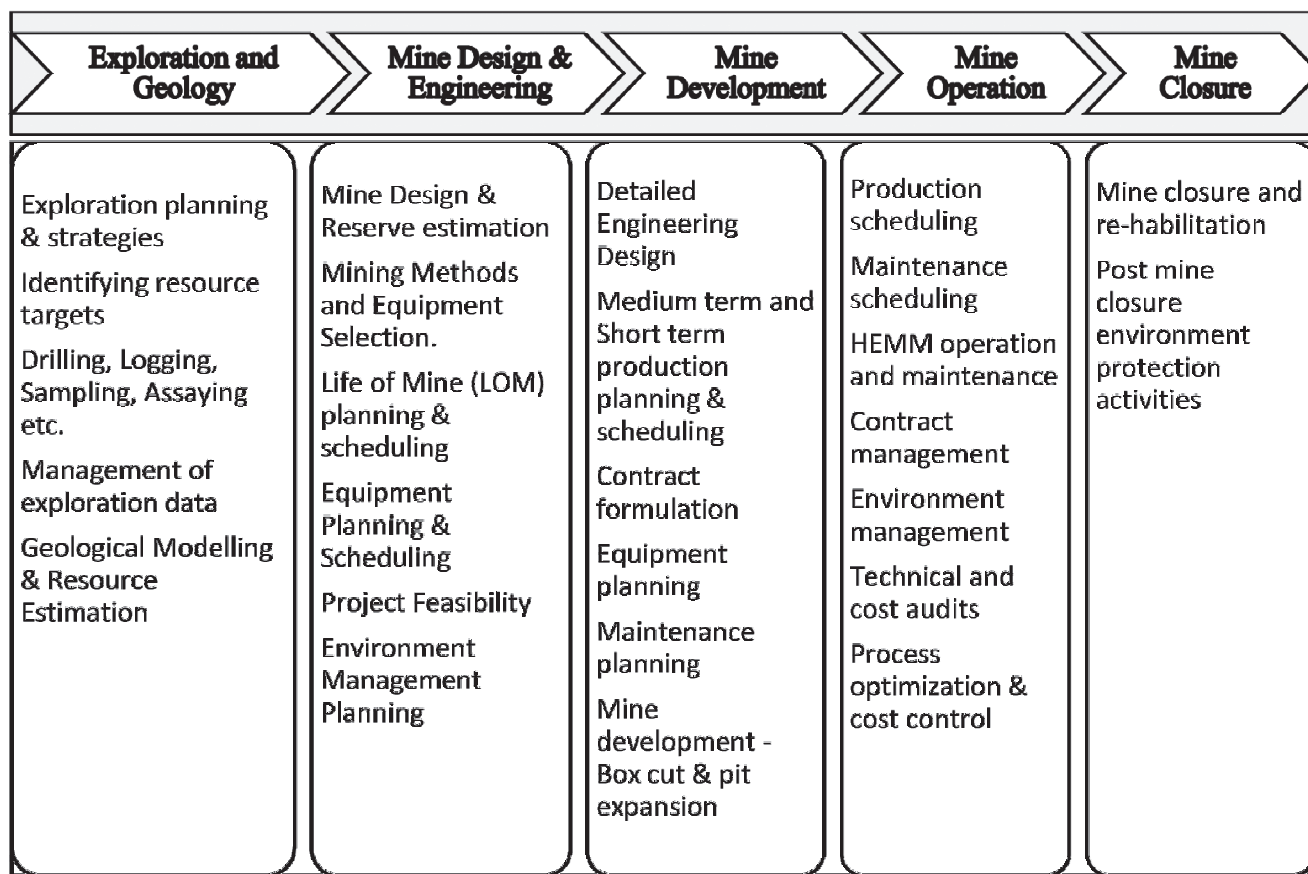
Exploration and Geology

Exploration planning & strategies

Identifying resource targets

Drilling, Logging, Sampling, Assaying etc.

Management of exploration data

Geological Modelling & Resource Estimation

Mine Design & Engineering

Mine Design & Reserve estimation

Mining Methods and Equipment Selection.

Life of Mine (LOM) planning & scheduling

Equipment Planning & Scheduling

Project Feasibility

Environment Management Planning

Mine Development

Detailed Engineering Design

Medium term and Short term production planning & scheduling

Contract formulation

Equipment planning

Maintenance planning

Mine development - Box cut & pit expansion

Mine Operation

Production scheduling

Maintenance scheduling

HEMM operation and maintenance

Contract management

Environment management

Technical and cost audits

Process optimization & cost control

Mine Closure

Mine closure and re-habilitation

Post mine closure environment protection activities